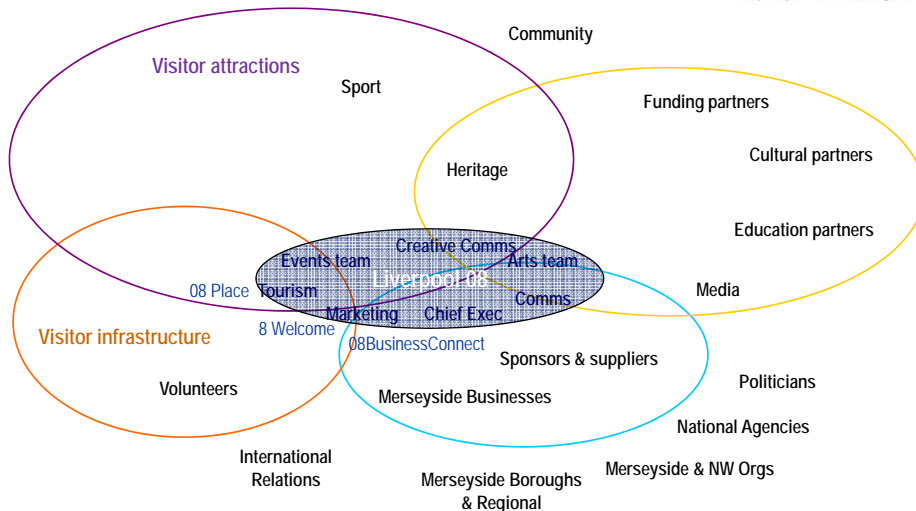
Community

Visitor attractions

Sport

Funding partners

Cultural partners

Heritage

Education partners

Creative Comms

Events team

Arts team

Liverpool 08

08 Place

Tourism

Comms

Media

Marketing

Chief Exec

Visitor infrastructure

8 Welcome

08BusinessConnect

Sponsors & suppliers

Politicians

Volunteers

Merseyside Businesses

National Agencies

International Relations

Merseyside Boroughs & Regional

Merseyside & NW Orgs